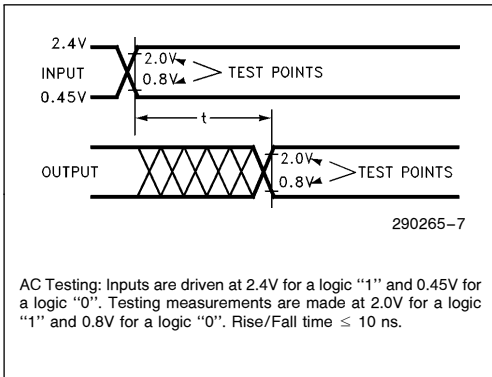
2.4V
INPUT
0.45V
2.0V
0.8V
TEST POINTS
t
OUTPUT
2.0V
0.8V
TEST POINTS
290265–7

AC Testing: Inputs are driven at 2.4V for a logic ''1'' and 0.45V for a logic ''0''. Testing measurements are made at 2.0V for a logic ''1'' and 0.8V for a logic ''0''. Rise/Fall time $\leq$ 10 ns.